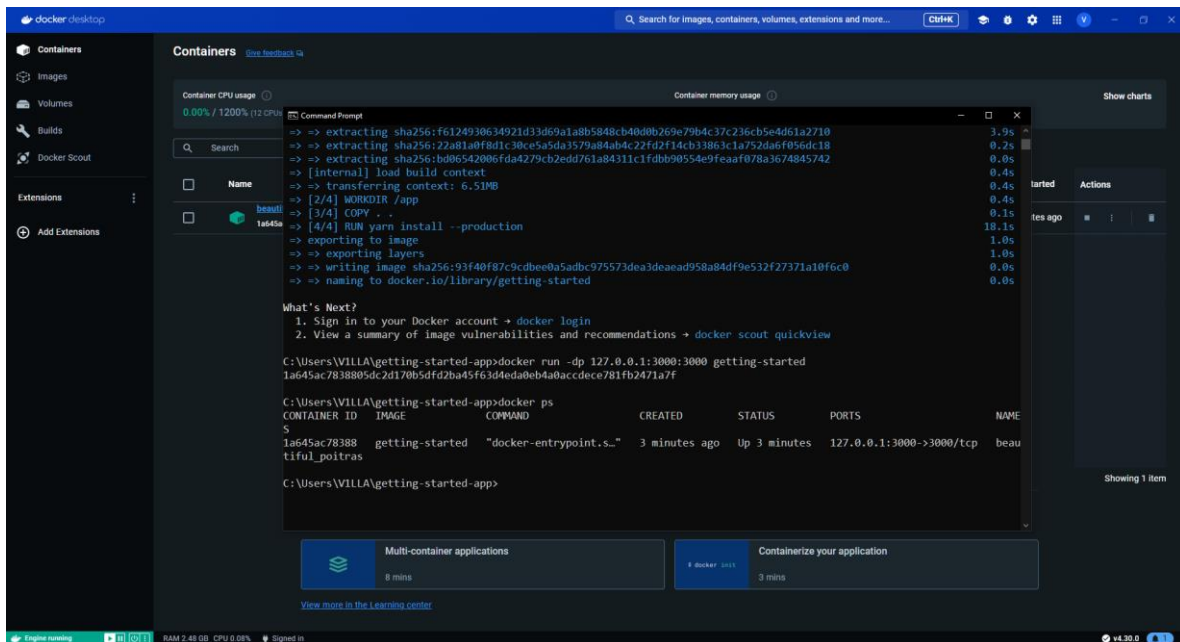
docker desktop

Search for images, containers, volumes, extensions and more... Ctrl+K

V

Containers
Images
Volumes
Builds
Docker Scout

Extensions
Add Extensions

Containers Give feedback

Container CPU usage
0.00% / 1200% (12 CPUs

Container memory usage

Show charts

Search

Name
beauti
1a645a

tarted
tes ago

Actions

Showing 1 item

Command Prompt

=> => extracting sha256:f6124930634921d33d69a1a8b5848cb40d0b269e79b4c37c236cb5e4d61a2710 3.9s
=> => extracting sha256:22a81a0f8d1c30ce5a5da3579a84ab4c22fd2f14cb33863c1a752da6f056dc18 0.2s
=> => extracting sha256:bd06542006fda4279cb2edd761a84311c1fdbb90554e9feaaf078a3674845742 0.0s
=> [internal] load build context 0.4s
=> => transferring context: 6.51MB 0.4s
=> [2/4] WORKDIR /app 0.4s
=> [3/4] COPY . . 0.1s
=> [4/4] RUN yarn install --production 18.1s
=> exporting to image 1.0s
=> => exporting layers 1.0s
=> => writing image sha256:93f40f87c9cdbee0a5adbc975573dea3deaead958a84df9e532f27371a10f6c0 0.0s
=> => naming to docker.io/library/getting-started 0.0s

What's Next?
1. Sign in to your Docker account → docker login
2. View a summary of image vulnerabilities and recommendations → docker scout quickview

C:\Users\V1LLA\getting-started-app>docker run -dp 127.0.0.1:3000:3000 getting-started
1a645ac7838805dc2d170b5dfd2ba45f63d4eda0eb4a0accdece781fb2471a7f

C:\Users\V1LLA\getting-started-app>docker ps
CONTAINER ID IMAGE COMMAND CREATED STATUS PORTS NAMES
1a645ac78388 getting-started "docker-entrypoint.s…" 3 minutes ago Up 3 minutes 127.0.0.1:3000->3000/tcp beautiful_poitras

C:\Users\V1LLA\getting-started-app>

Multi-container applications
8 mins

Containerize your application
$ docker init
3 mins

View more in the Learning center

Engine running
RAM 2.48 GB CPU 0.08% Signed in
v4.30.0